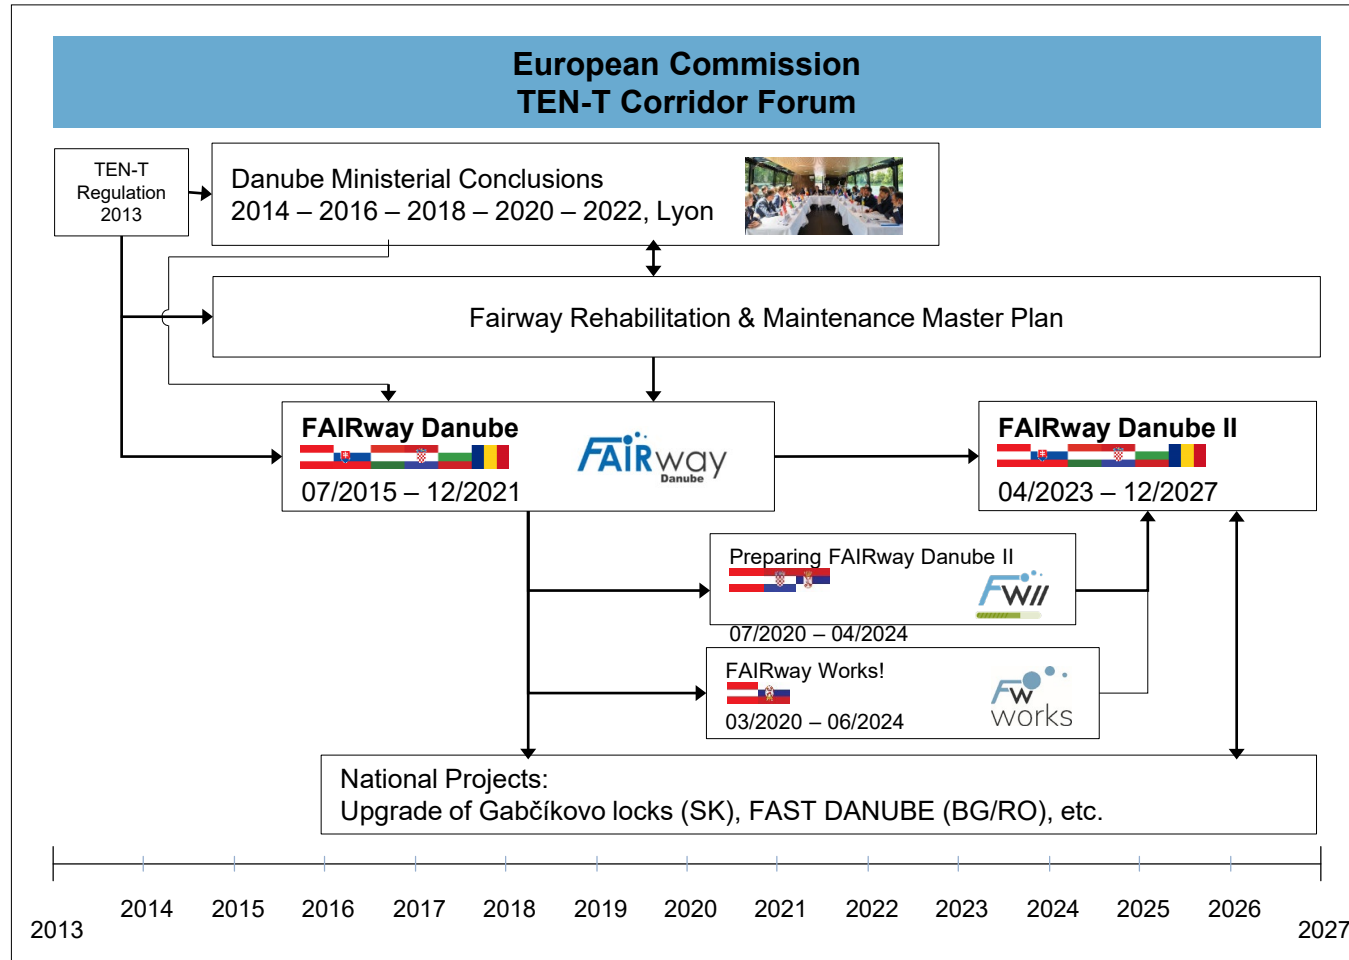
European Commission
TEN-T Corridor Forum

TEN-T Regulation 2013

Danube Ministerial Conclusions
2014 – 2016 – 2018 – 2020 – 2022, Lyon

Fairway Rehabilitation & Maintenance Master Plan

FAIRway Danube
07/2015 – 12/2021

FAIRway Danube

FAIRway Danube II
04/2023 – 12/2027

Preparing FAIRway Danube II
FWII
07/2020 – 04/2024

FAIRway Works!
03/2020 – 06/2024
FW works

National Projects:
Upgrade of Gabčíkovo locks (SK), FAST DANUBE (BG/RO), etc.

2013 2014 2015 2016 2017 2018 2019 2020 2021 2022 2023 2024 2025 2026 2027